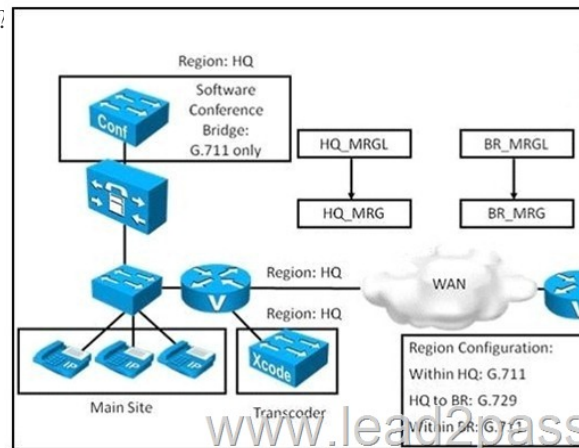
Region: HQ

Software Conference Bridge: G.711 only

Conf

HQ_MRGL

HQ_MRG

BR_MRGL

BR_MRG

Region: HQ

Region: HQ

WAN

V

Xcode

IP

IP

IP

Main Site

Transcoder

Region Configuration:
Within HQ: G.711
HQ to BR: G.729
Within BR: G.7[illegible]

www.lead2pass